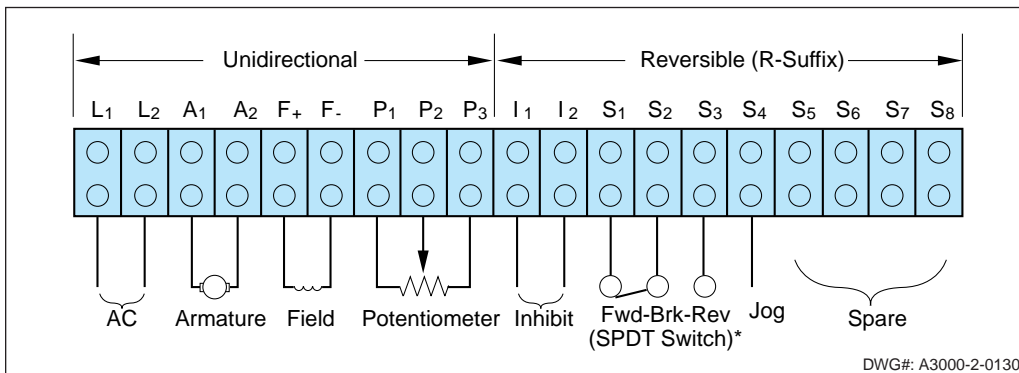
Unidirectional

Reversible (R-Suffix)

$L_1$ $L_2$ $A_1$ $A_2$ $F_+$ $F_-$ $P_1$ $P_2$ $P_3$ $I_1$ $I_2$ $S_1$ $S_2$ $S_3$ $S_4$ $S_5$ $S_6$ $S_7$ $S_8$

AC Armature Field Potentiometer Inhibit Fwd-Brk-Rev (SPDT Switch)* Jog Spare

DWG#: A3000-2-0130